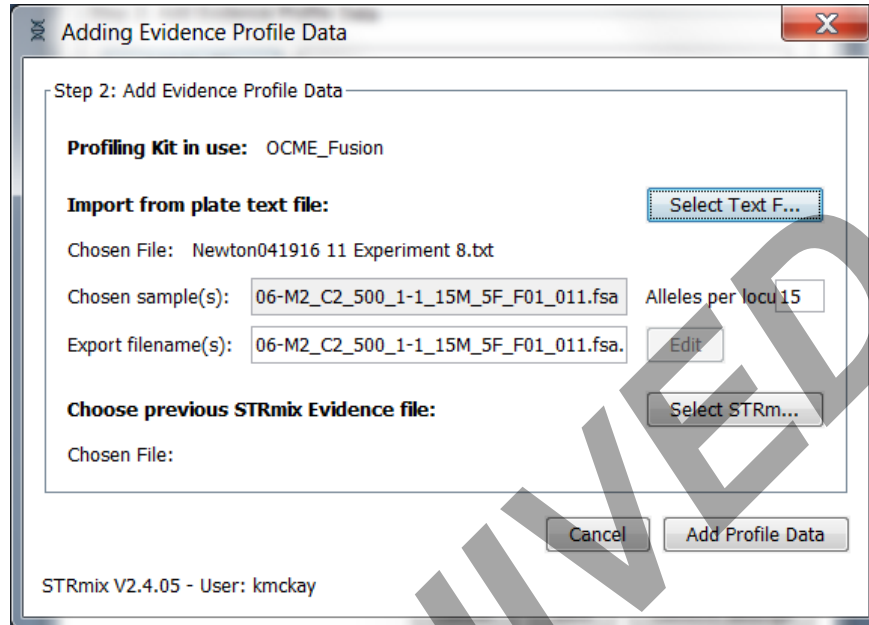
Adding Evidence Profile Data

Step 2: Add Evidence Profile Data

Profiling Kit in use: OCME_Fusion

Import from plate text file:

Select Text F...

Chosen File: Newton041916 11 Experiment 8.txt

Chosen sample(s): 06-M2_C2_500_1-1_15M_5F_F01_011.fsa

Alleles per locu 15

Export filename(s): 06-M2_C2_500_1-1_15M_5F_F01_011.fsa.

Edit

Choose previous STRmix Evidence file:

Select STRm...

Chosen File:

Cancel

Add Profile Data

STRmix V2.4.05 - User: kmckay

IVED